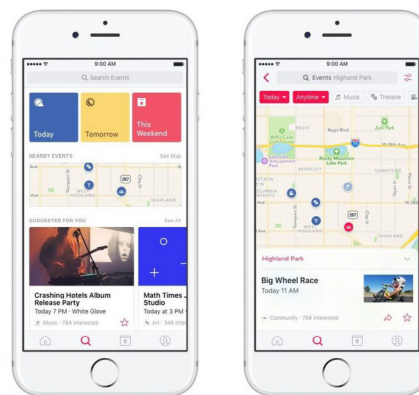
9:00 AM
Search Events
Today
Tomorrow
This Weekend
NEARBY EVENTS
See Map
287
SUGGESTED FOR YOU
See All
Crashing Hotels Album Release Party
Today 7 PM · White Glove
Music · 784 Interested
Math Times J Studio
Today 7 PM ·
Art · 346 Inte
6

9:00 AM
Events Highland Park
Today
Anytime
Music
Theatre
Regis Blvd
Zuni Park
Rocky Mountain Lake Park
BERKELEY
SUNNYSIDE
287
HIGHLAND
Highland Park
Big Wheel Race
Today 11 AM
Community · 756 Interested
6